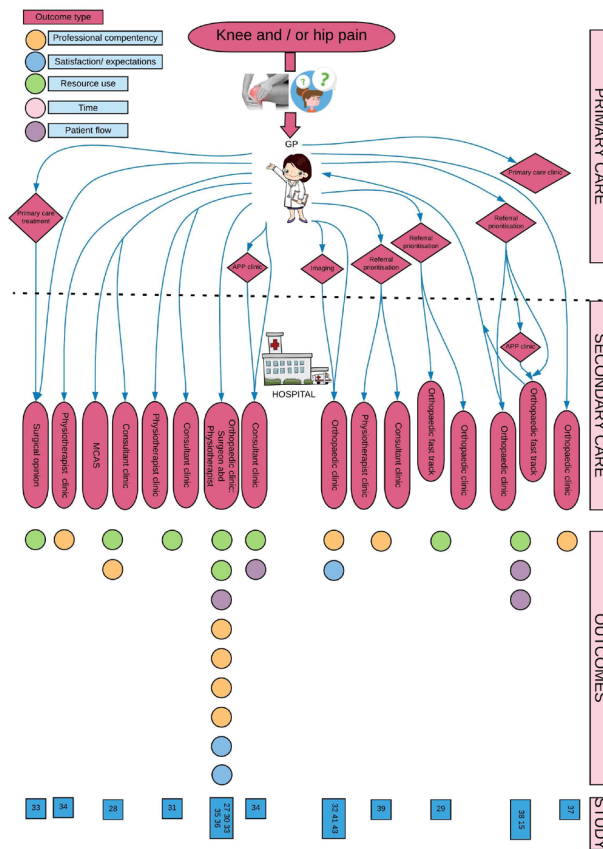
Outcome type
Professional compentency
Satisfaction/ expectations
Resource use
Time
Patient flow

Knee and / or hip pain

?
?

GP

PRIMARY CARE

Primary care treatment
Primary care clinic
Referral prioritisation
Referral prioritisation
Referral prioritisation
APP clinic
Imaging

HOSPITAL

APP clinic

SECONDARY CARE

Surgical opinion
Physiotherapist clinic
MCAS
Consultant clinic
Physiotherapist clinic
Consultant clinic
Orthopaedic clinic: Surgeon and Physiotherapist
Consultant clinic
Orthopaedic clinic
Physiotherapist clinic
Consultant clinic
Orthopaedic fast track
Orthopaedic clinic
Orthopaedic clinic
Orthopaedic fast track
Orthopaedic clinic

OUTCOMES

33
34
28
31
27 30 33 35 36
34
32 41 43
39
29
38 15
37

STUDY